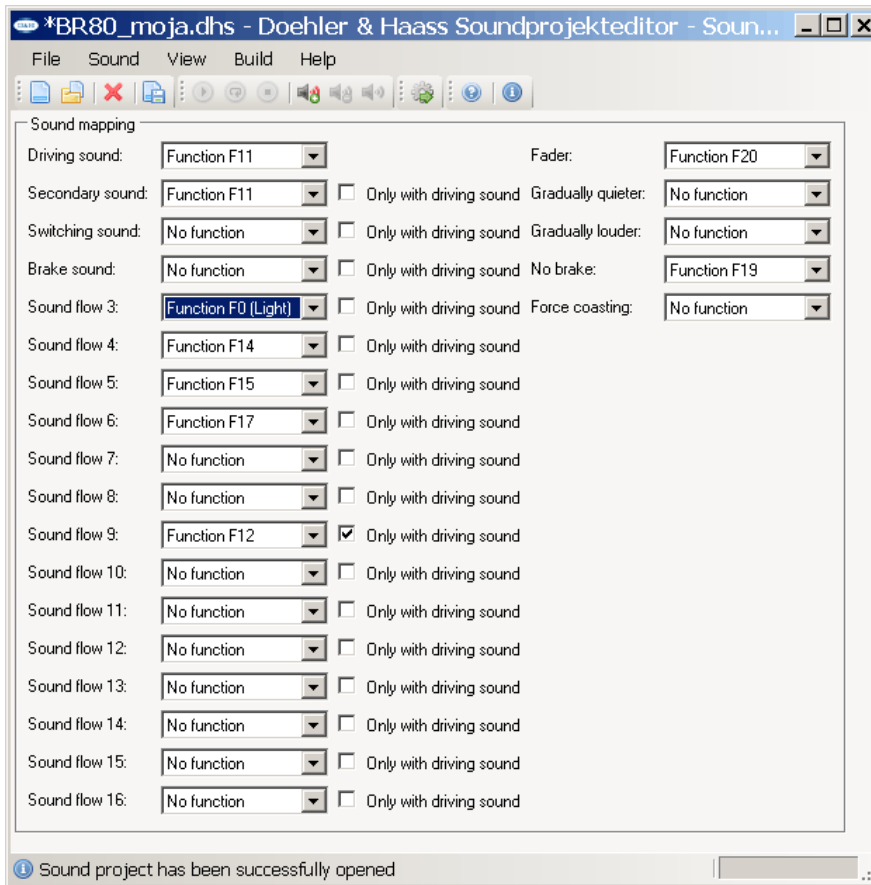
*BR80_moja.dhs - Doehler & Haass Soundprojekteditor - Soun...

File Sound View Build Help

Sound mapping

Driving sound: Function F11
Secondary sound: Function F11 Only with driving sound
Switching sound: No function Only with driving sound
Brake sound: No function Only with driving sound
Sound flow 3: Function F0 (Light) Only with driving sound
Sound flow 4: Function F14 Only with driving sound
Sound flow 5: Function F15 Only with driving sound
Sound flow 6: Function F17 Only with driving sound
Sound flow 7: No function Only with driving sound
Sound flow 8: No function Only with driving sound
Sound flow 9: Function F12 Only with driving sound
Sound flow 10: No function Only with driving sound
Sound flow 11: No function Only with driving sound
Sound flow 12: No function Only with driving sound
Sound flow 13: No function Only with driving sound
Sound flow 14: No function Only with driving sound
Sound flow 15: No function Only with driving sound
Sound flow 16: No function Only with driving sound

Fader: Function F20
Gradually quieter: No function
Gradually louder: No function
No brake: Function F19
Force coasting: No function

Sound project has been successfully opened